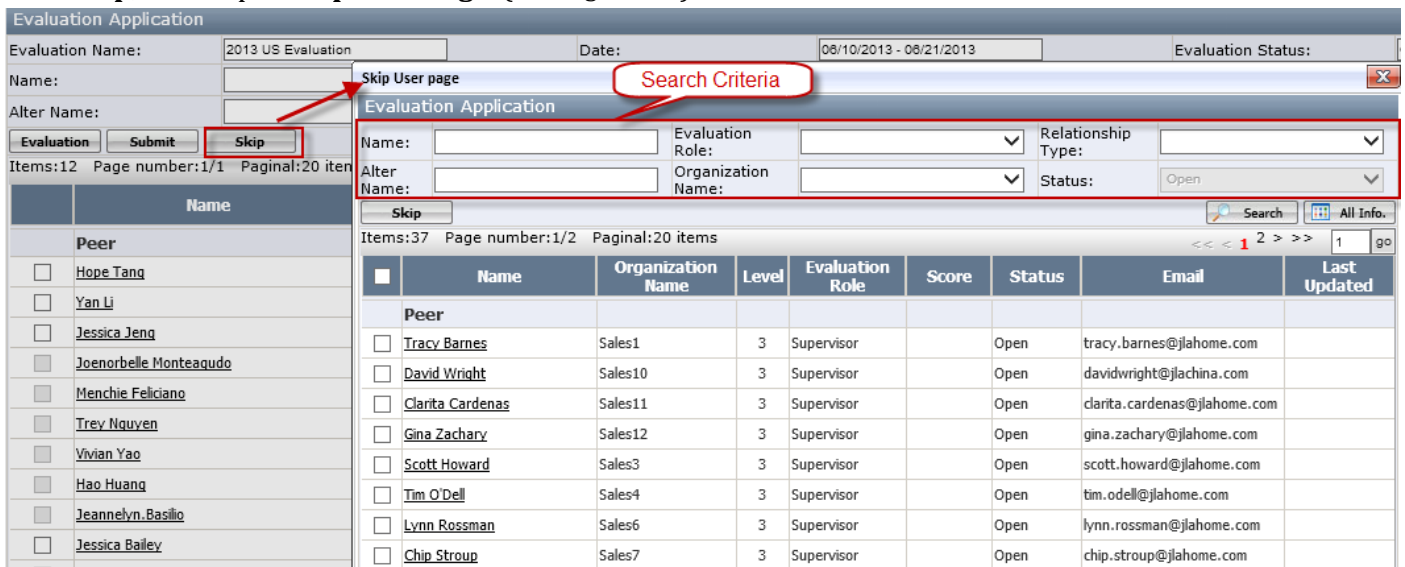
Evaluation Application

Evaluation Name: 2013 US Evaluation
Date: 06/10/2013 - 06/21/2013
Evaluation Status:
Name:
Alter Name:

Evaluation | Submit | Skip

Items:12 Page number:1/1 Paginal:20 iten

| | Name |
|---|---|
| | Peer |
| | Hope Tang |
| | Yan Li |
| | Jessica Jeng |
| | Joenorbelle Monteagudo |
| | Menchie Feliciano |
| | Trey Nguyen |
| | Vivian Yao |
| | Hao Huang |
| | Jeannelyn.Basilio |
| | Jessica Bailey |

Skip User page

Search Criteria

Evaluation Application

Name:
Evaluation Role:
Relationship Type:
Alter Name:
Organization Name:
Status: Open

Skip

Search | All Info.

Items:37 Page number:1/2 Paginal:20 items

<< < 1 2 > >> 1 go

| | Name | Organization Name | Level | Evaluation Role | Score | Status | Email | Last Updated |
|---|---|---|---|---|---|---|---|---|
| | Peer | | | | | | | |
| | Tracy Barnes | Sales1 | 3 | Supervisor | | Open | tracy.barnes@jlahome.com | |
| | David Wright | Sales10 | 3 | Supervisor | | Open | davidwright@jlachina.com | |
| | Clarita Cardenas | Sales11 | 3 | Supervisor | | Open | clarita.cardenas@jlahome.com | |
| | Gina Zachary | Sales12 | 3 | Supervisor | | Open | gina.zachary@jlahome.com | |
| | Scott Howard | Sales3 | 3 | Supervisor | | Open | scott.howard@jlahome.com | |
| | Tim O'Dell | Sales4 | 3 | Supervisor | | Open | tim.odell@jlahome.com | |
| | Lynn Rossman | Sales6 | 3 | Supervisor | | Open | lynn.rossman@jlahome.com | |
| | Chip Stroup | Sales7 | 3 | Supervisor | | Open | chip.stroup@jlahome.com | |